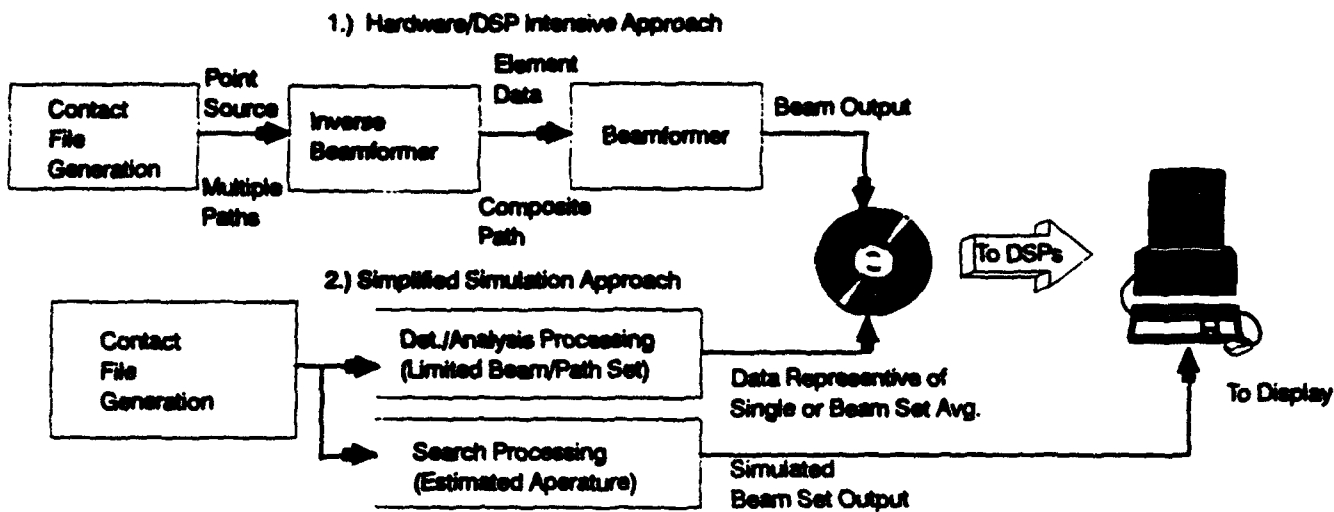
1.) Hardware/DSP Intensive Approach

Contact File Generation

Point Source

Multiple Paths

Inverse Beamformer

Element Data

Composite Path

Beamformer

Beam Output

To DSPs

2.) Simplified Simulation Approach

Contact File Generation

Det./Analysis Processing (Limited Beam/Path Set)

Data Represntive of Single or Beam Set Avg.

Search Processing (Estimated Aperature)

Simulated Beam Set Output

To Display